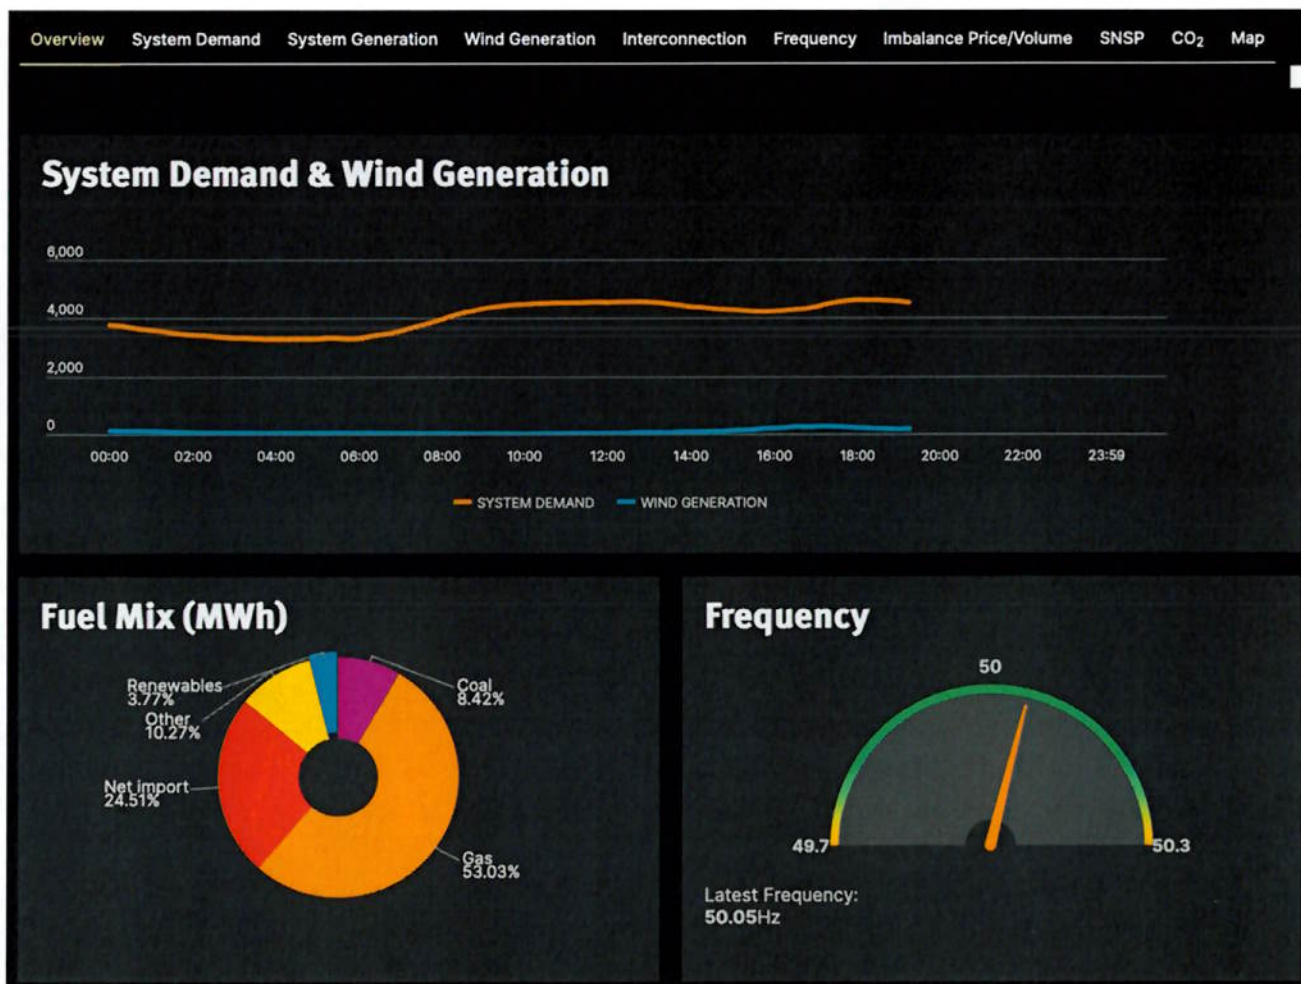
Overview System Demand System Generation Wind Generation Interconnection Frequency Imbalance Price/Volume SNSP $CO_2$ Map

System Demand & Wind Generation

6,000
4,000
2,000
0

00:00 02:00 04:00 06:00 08:00 10:00 12:00 14:00 16:00 18:00 20:00 22:00 23:59

SYSTEM DEMAND WIND GENERATION

Fuel Mix (MWh)

Renewables 3.77%
Other 10.27%
Net import 24.51%
Coal 8.42%
Gas 53.03%

Frequency

50
49.7
50.3

Latest Frequency:
50.05Hz